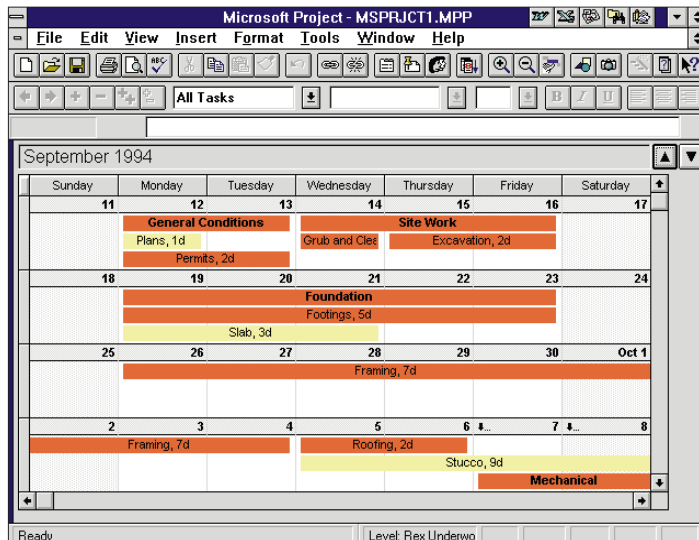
Microsoft Project - MSPRJCT1.MPP

File Edit View Insert Format Tools Window Help

All Tasks

September 1994

| Sunday | Monday | Tuesday | Wednesday | Thursday | Friday | Saturday |
|---|---|---|---|---|---|---|
| 11 | 12 | 13 | 14 | 15 | 16 | 17 |
| | General Conditions | | Site Work | | | |
| | Plans, 1d | | Grub and Clea | Excavation, 2d | | |
| | Permits, 2d | | | | | |
| 18 | 19 | 20 | 21 | 22 | 23 | 24 |
| | Foundation | | | | | |
| | Footings, 5d | | | | | |
| | Slab, 3d | | | | | |
| 25 | 26 | 27 | 28 | 29 | 30 | Oct 1 |
| | Framing, 7d | | | | | |
| 2 | 3 | 4 | 5 | 6 | 7 | 8 |
| Framing, 7d | | | Roofing, 2d | | | |
| | | | Stucco, 9d | | | |
| | | | | | Mechanical | |

Ready | Level: Rex Underwo